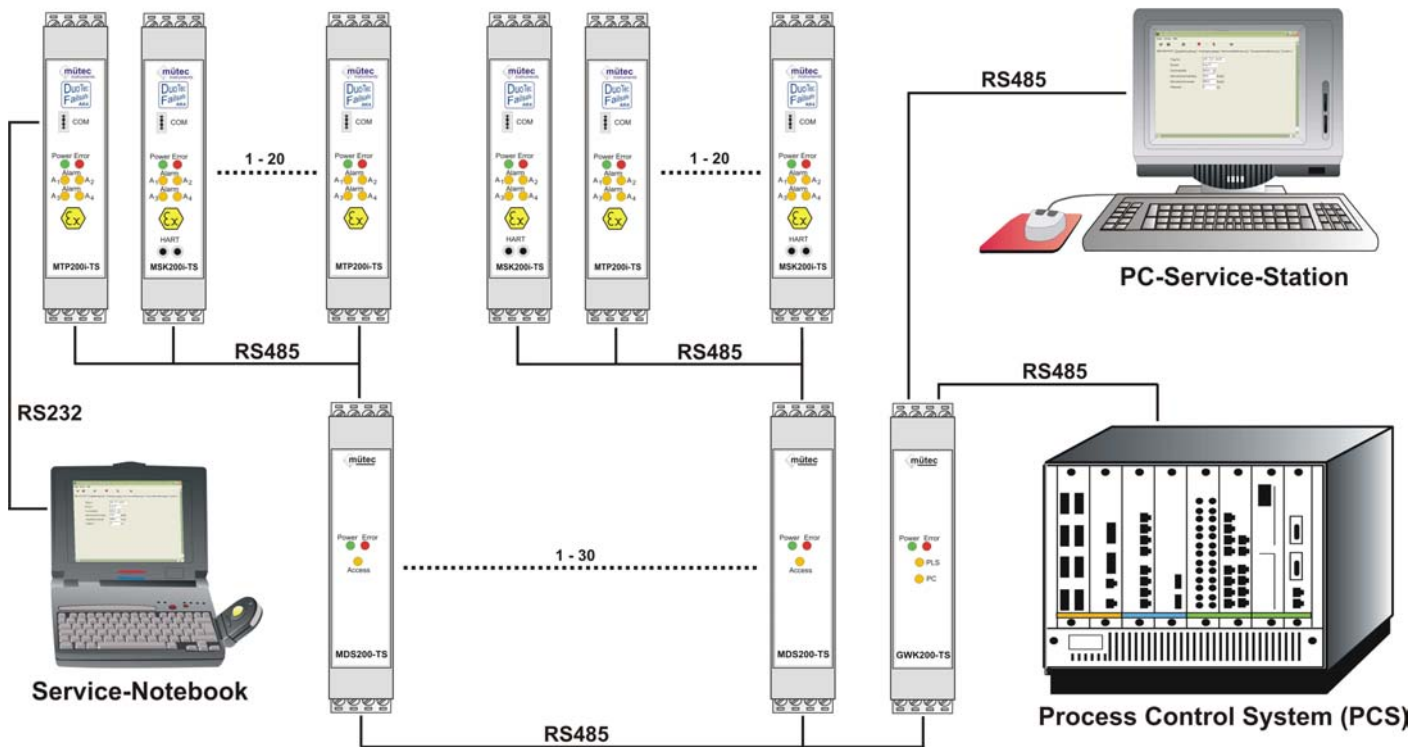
mütec
DuoTec Failsafe
COM
Power Error
Alarm
$A_1$ $A_2$
Alarm
$A_3$ $A_4$
MTP200i-TS

mütec
DuoTec Failsafe
COM
Power Error
Alarm
$A_1$ $A_2$
Alarm
$A_3$ $A_4$
HART
MSK200i-TS

1 - 20

mütec
DuoTec Failsafe
COM
Power Error
Alarm
$A_1$ $A_2$
Alarm
$A_3$ $A_4$
MTP200i-TS

mütec
DuoTec Failsafe
COM
Power Error
Alarm
$A_1$ $A_2$
Alarm
$A_3$ $A_4$
HART
MSK200i-TS

mütec
DuoTec Failsafe
COM
Power Error
Alarm
$A_1$ $A_2$
Alarm
$A_3$ $A_4$
MTP200i-TS

1 - 20

mütec
DuoTec Failsafe
COM
Power Error
Alarm
$A_1$ $A_2$
Alarm
$A_3$ $A_4$
HART
MSK200i-TS

RS485

PC-Service-Station

RS485

RS485

RS485

RS232

mütec
Power Error
Access
MDS200-TS

1 - 30

mütec
Power Error
Access
MDS200-TS

mütec
Power Error
PLS
PC
GWK200-TS

Service-Notebook

Process Control System (PCS)

RS485